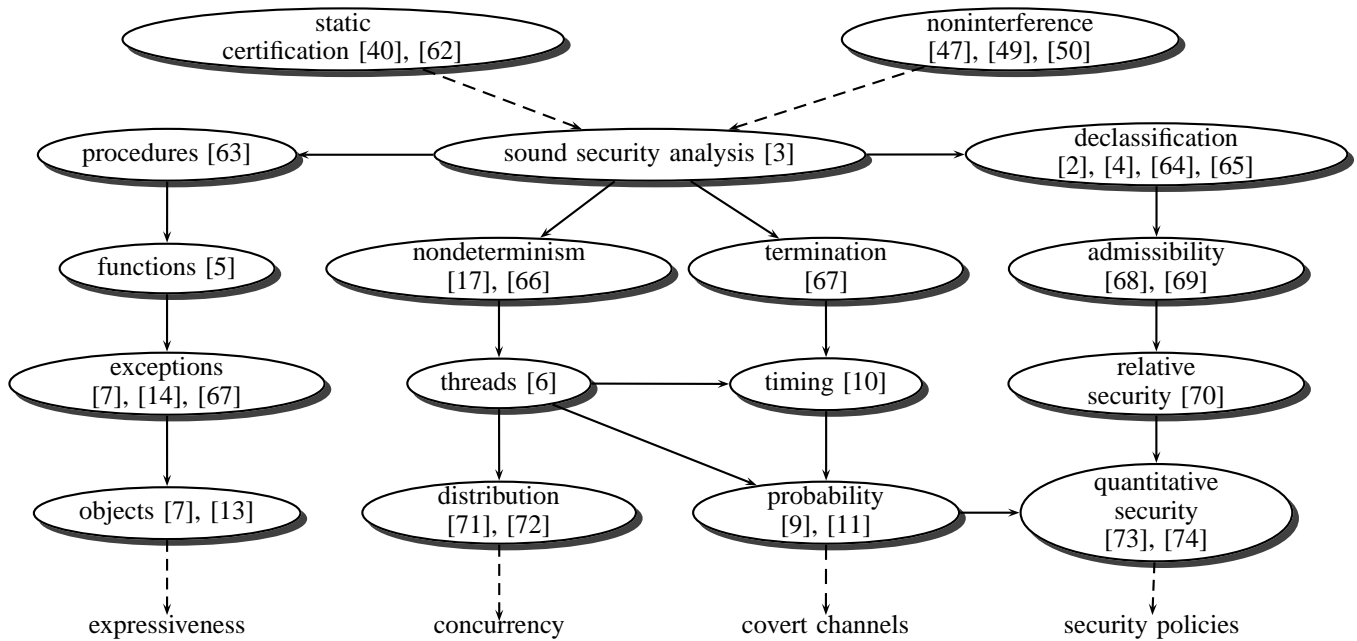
static certification [40], [62]

noninterference [47], [49], [50]

procedures [63]

sound security analysis [3]

declassification [2], [4], [64], [65]

functions [5]

nondeterminism [17], [66]

termination [67]

admissibility [68], [69]

exceptions [7], [14], [67]

threads [6]

timing [10]

relative security [70]

objects [7], [13]

distribution [71], [72]

probability [9], [11]

quantitative security [73], [74]

expressiveness

concurrency

covert channels

security policies